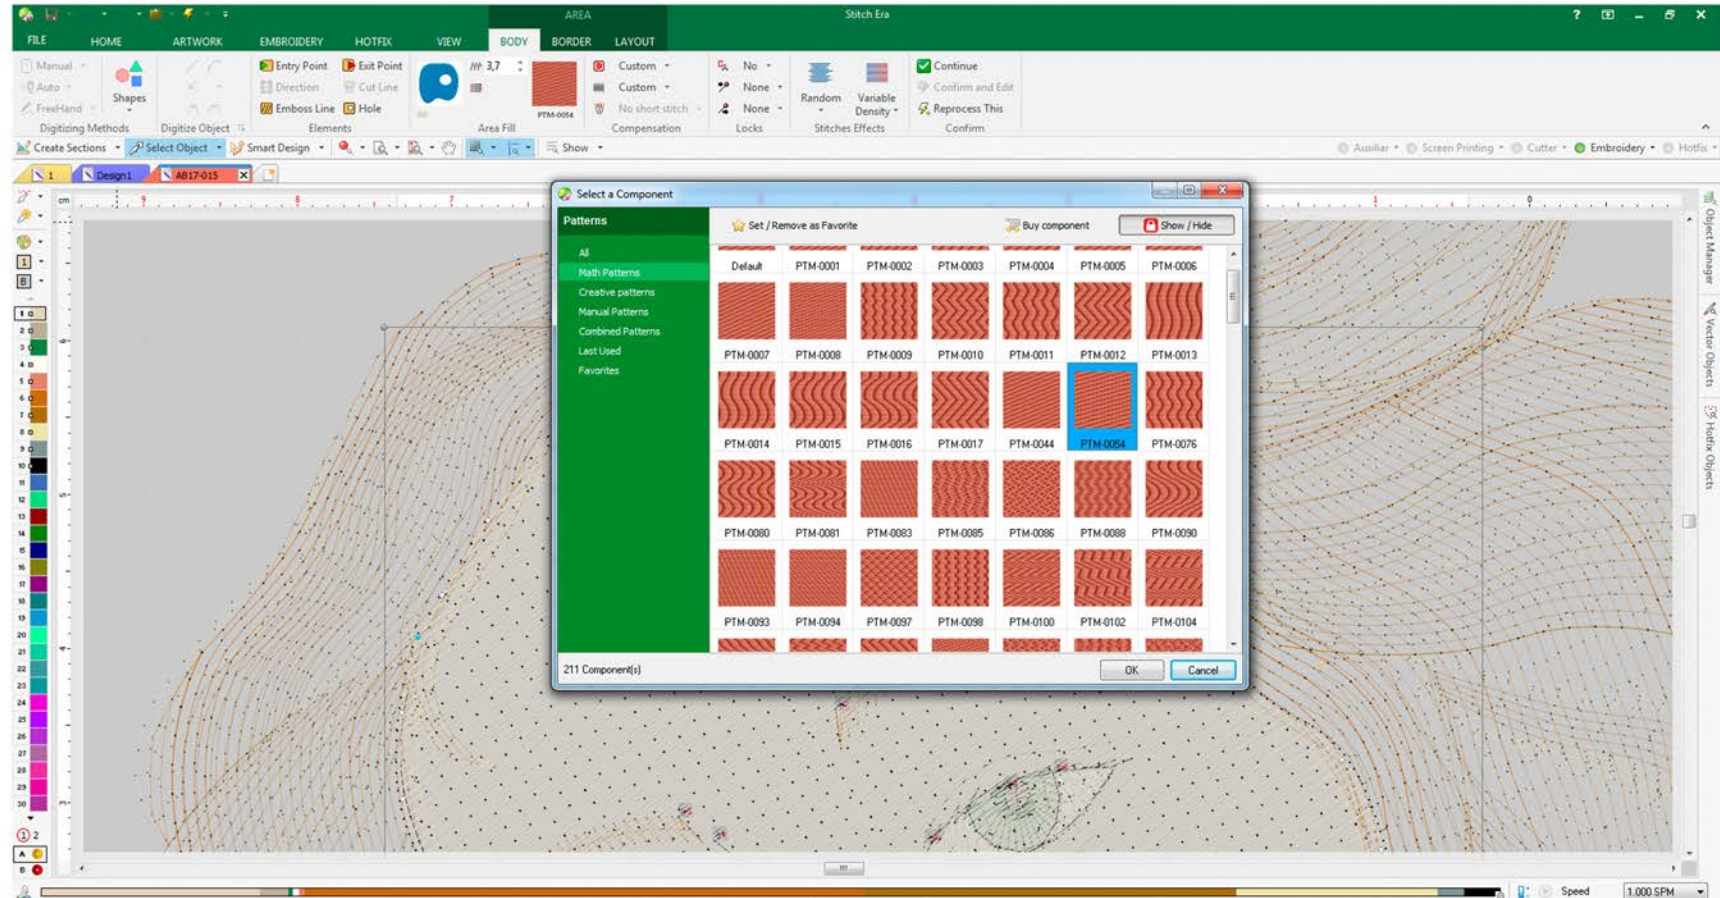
AREA

Stitch Era

FILE HOME ARTWORK EMBROIDERY HOTFIX VIEW BODY BORDER LAYOUT

Manual
Auto
FreeHand
Shapes
Digitizing Methods

Digitize Object

Entry Point
Exit Point
Direction
Cut Line
Emboss Line
Hole
Elements

3,7
PTM-0054
Area Fill

Custom
Custom
No short stitch
Compensation

No
None
None
Locks

Random
Variable Density
Stitches Effects

Continue
Confirm and Edit
Reprocess This
Confirm

Create Sections
Select Object
Smart Design
Show

Auxiliar
Screen Printing
Cutter
Embroidery
Hotfix

1
Design1
AB17-015

Select a Component

Patterns

All
Math Patterns
Creative patterns
Manual Patterns
Combined Patterns
Last Used
Favorites

Set / Remove as Favorite
Buy component
Show / Hide

Default PTM-0001 PTM-0002 PTM-0003 PTM-0004 PTM-0005 PTM-0006
PTM-0007 PTM-0008 PTM-0009 PTM-0010 PTM-0011 PTM-0012 PTM-0013
PTM-0014 PTM-0015 PTM-0016 PTM-0017 PTM-0044 PTM-0054 PTM-0076
PTM-0080 PTM-0081 PTM-0083 PTM-0085 PTM-0086 PTM-0088 PTM-0090
PTM-0093 PTM-0094 PTM-0097 PTM-0098 PTM-0100 PTM-0102 PTM-0104

211 Component(s)

OK
Cancel

Object Manager
Vector Objects
Hotfix Objects

Speed
1.000 SPM